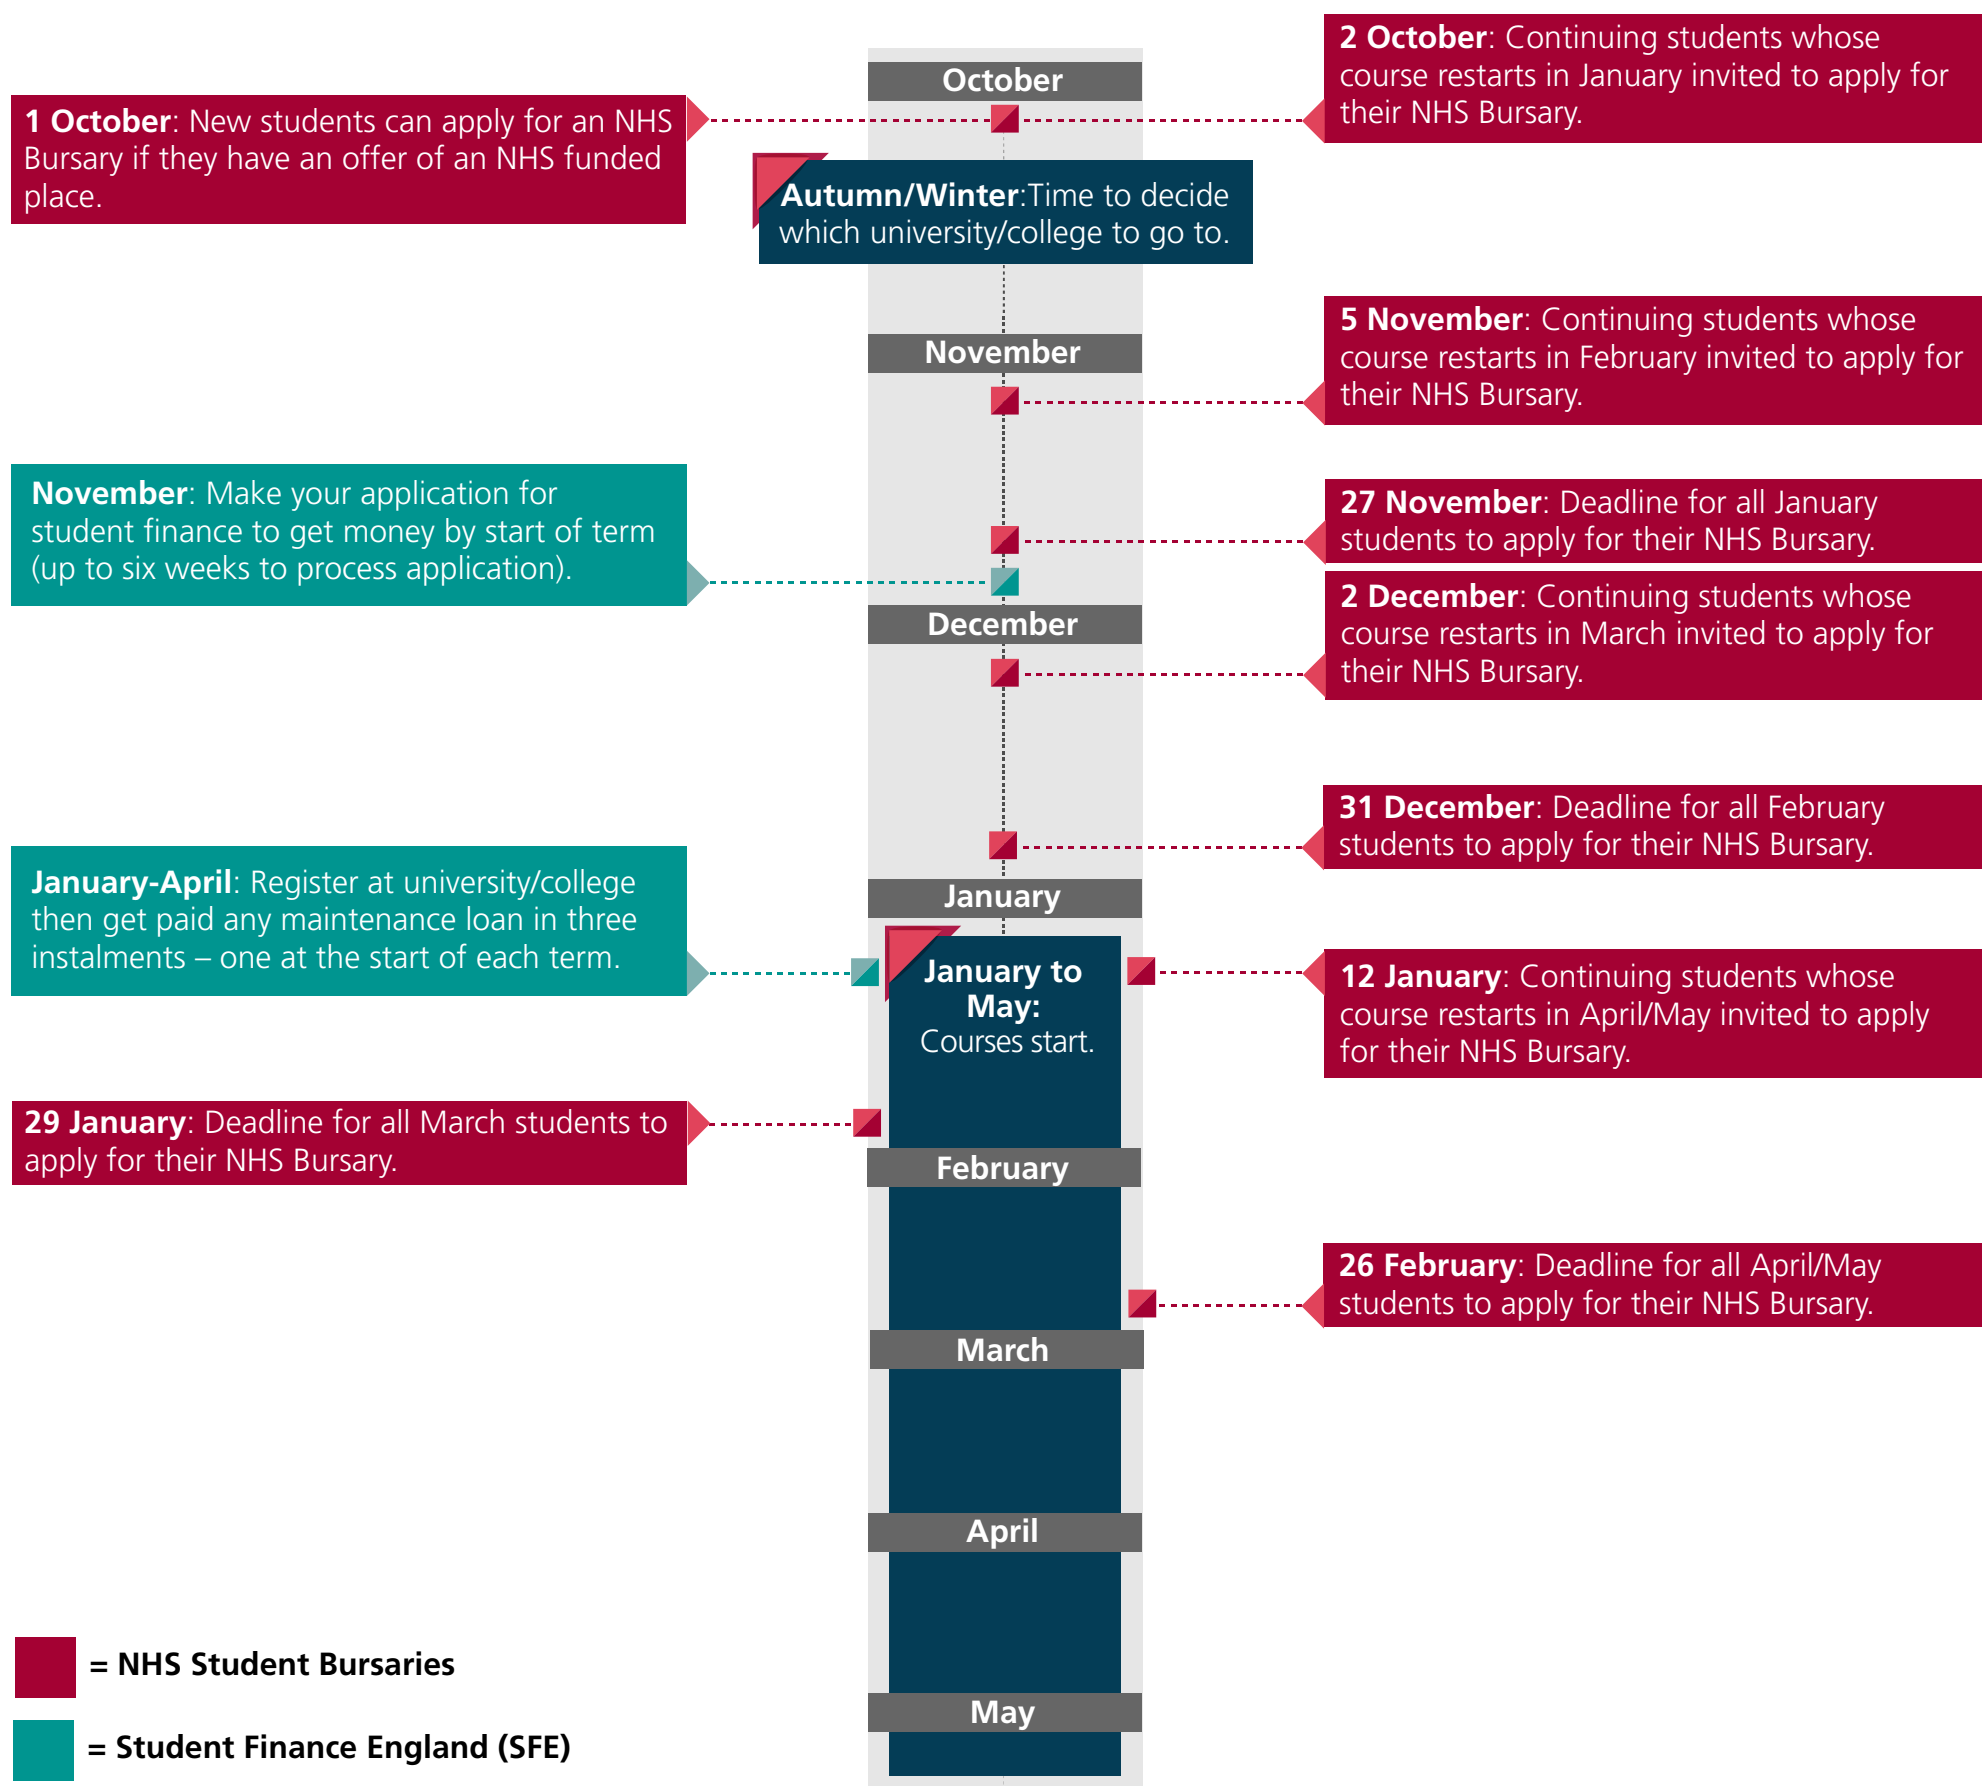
October

1 October: New students can apply for an NHS Bursary if they have an offer of an NHS funded place.

2 October: Continuing students whose course restarts in January invited to apply for their NHS Bursary.

Autumn/Winter:Time to decide which university/college to go to.

November

5 November: Continuing students whose course restarts in February invited to apply for their NHS Bursary.

November: Make your application for student finance to get money by start of term (up to six weeks to process application).

27 November: Deadline for all January students to apply for their NHS Bursary.

December

2 December: Continuing students whose course restarts in March invited to apply for their NHS Bursary.

31 December: Deadline for all February students to apply for their NHS Bursary.

January

January-April: Register at university/college then get paid any maintenance loan in three instalments – one at the start of each term.

January to May: Courses start.

12 January: Continuing students whose course restarts in April/May invited to apply for their NHS Bursary.

29 January: Deadline for all March students to apply for their NHS Bursary.

February

26 February: Deadline for all April/May students to apply for their NHS Bursary.

March

April

May

= NHS Student Bursaries

= Student Finance England (SFE)